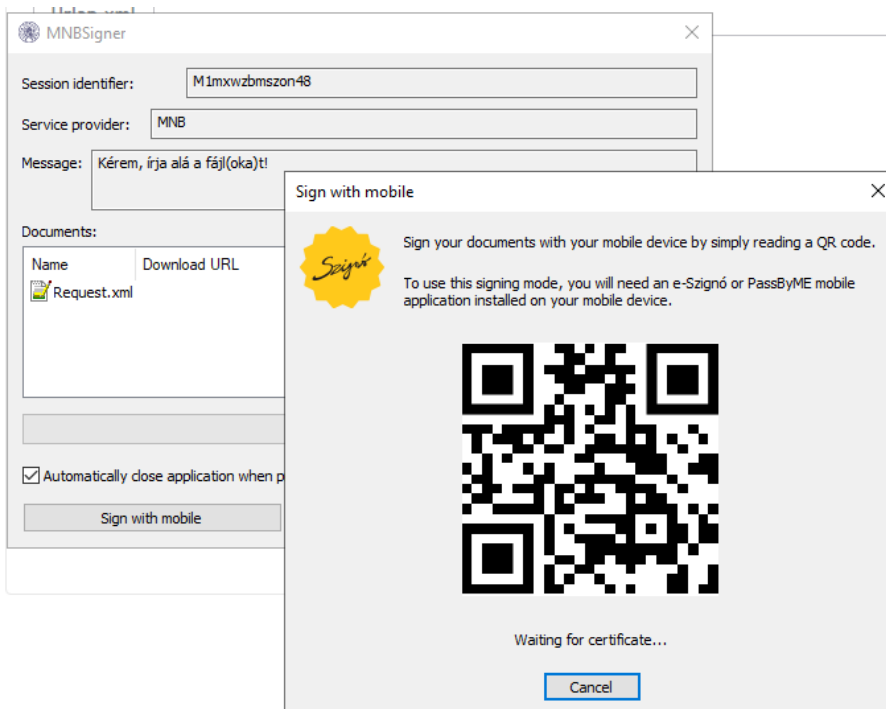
MNBSigner

Session identifier: M1mxwzbmszon48

Service provider: MNB

Message: Kérem, írja alá a fájl(oka)t!

Documents:

| Name | Download URL |
|---|---|
| Request.xml | |

Automatically close application when p

Sign with mobile

Sign with mobile

Szignó

Sign your documents with your mobile device by simply reading a QR code.

To use this signing mode, you will need an e-Szignó or PassByME mobile application installed on your mobile device.

Waiting for certificate...

Cancel